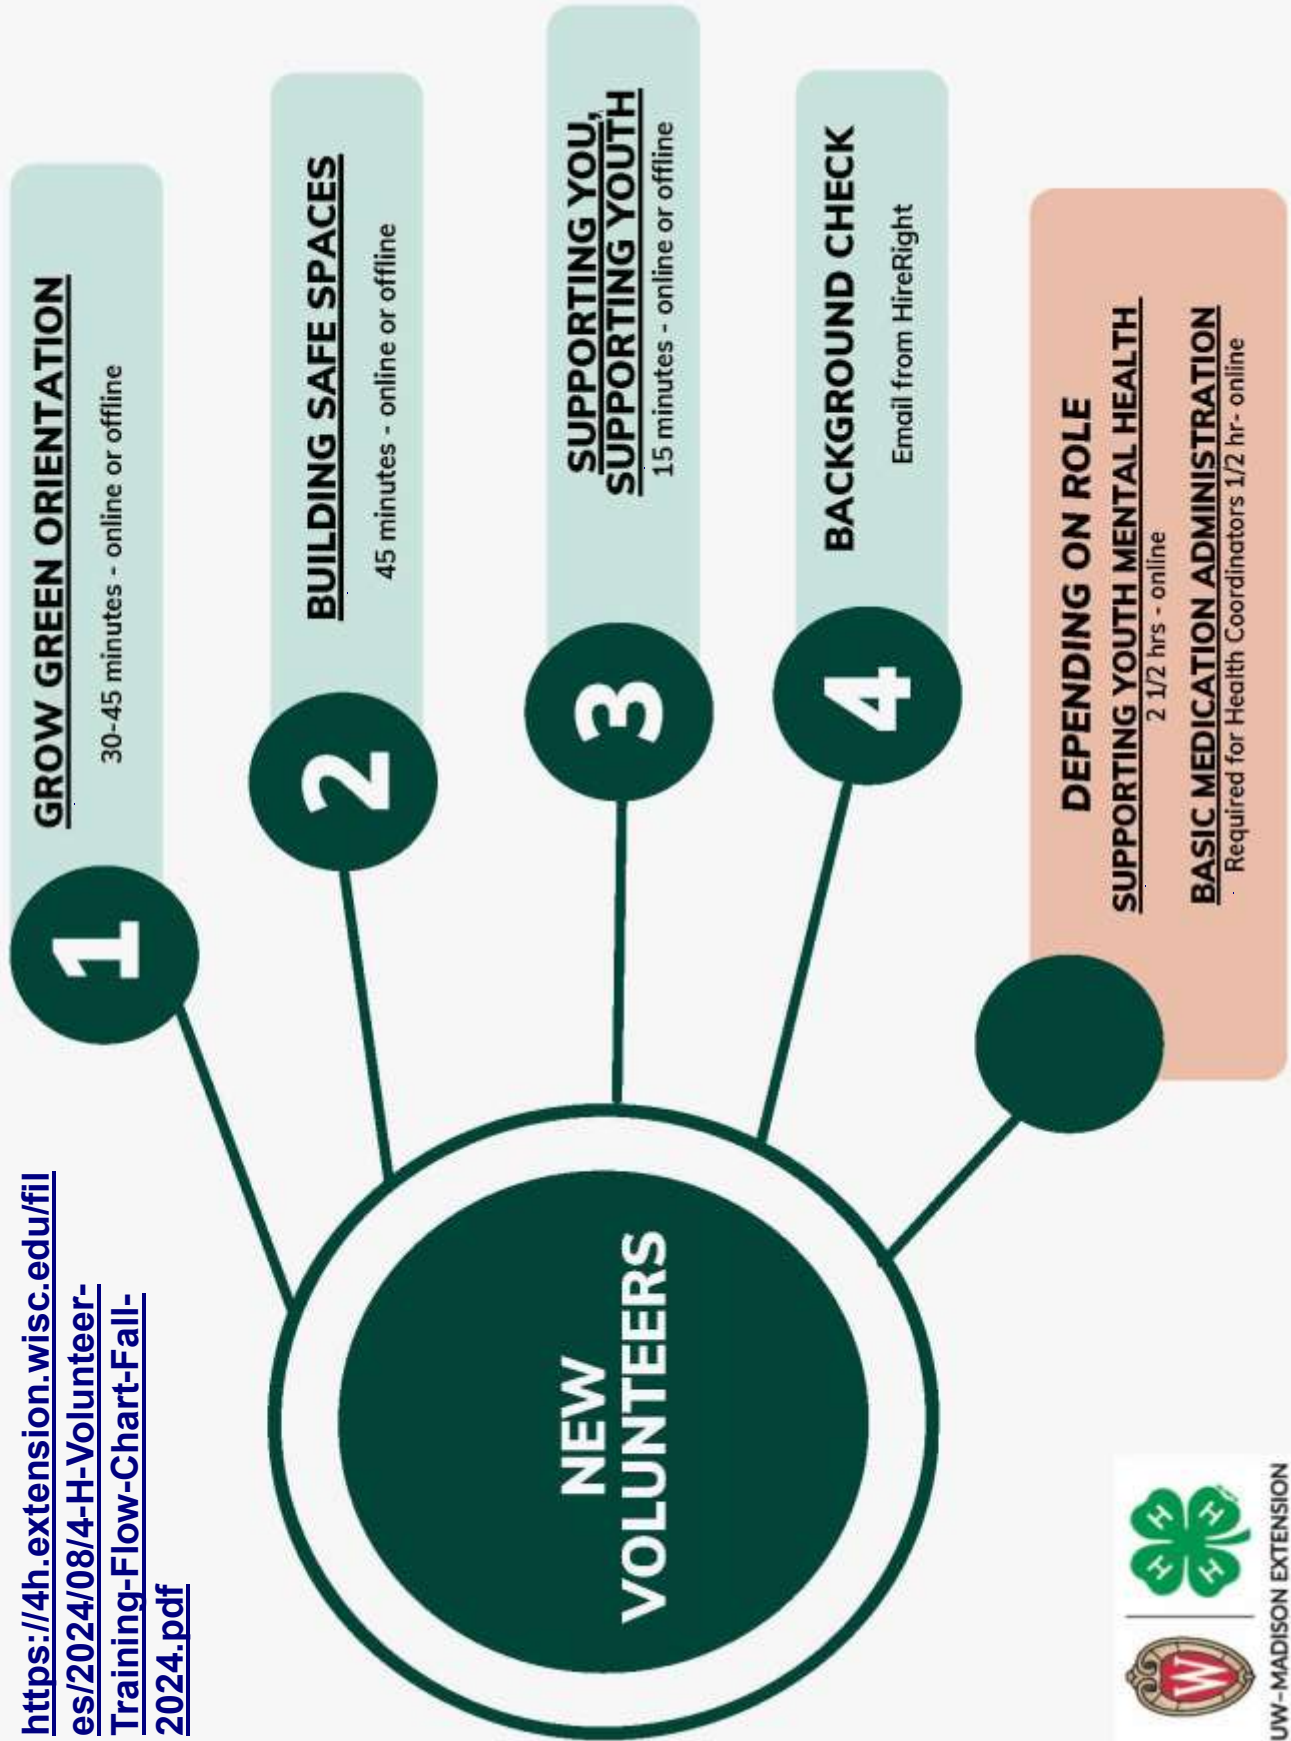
NEW VOLUNTEERS

1
GROW GREEN ORIENTATION
30-45 minutes - online or offline

2
BUILDING SAFE SPACES
45 minutes - online or offline

3
SUPPORTING YOU, SUPPORTING YOUTH
15 minutes - online or offline

4
BACKGROUND CHECK
Email from HireRight

DEPENDING ON ROLE
SUPPORTING YOUTH MENTAL HEALTH
2 1/2 hrs - online
BASIC MEDICATION ADMINISTRATION
Required for Health Coordinators 1/2 hr - online

https://4h.extension.wisc.edu/files/2024/08/4-H-Volunteer-Training-Flow-Chart-Fall-2024.pdf

UW-MADISON EXTENSION